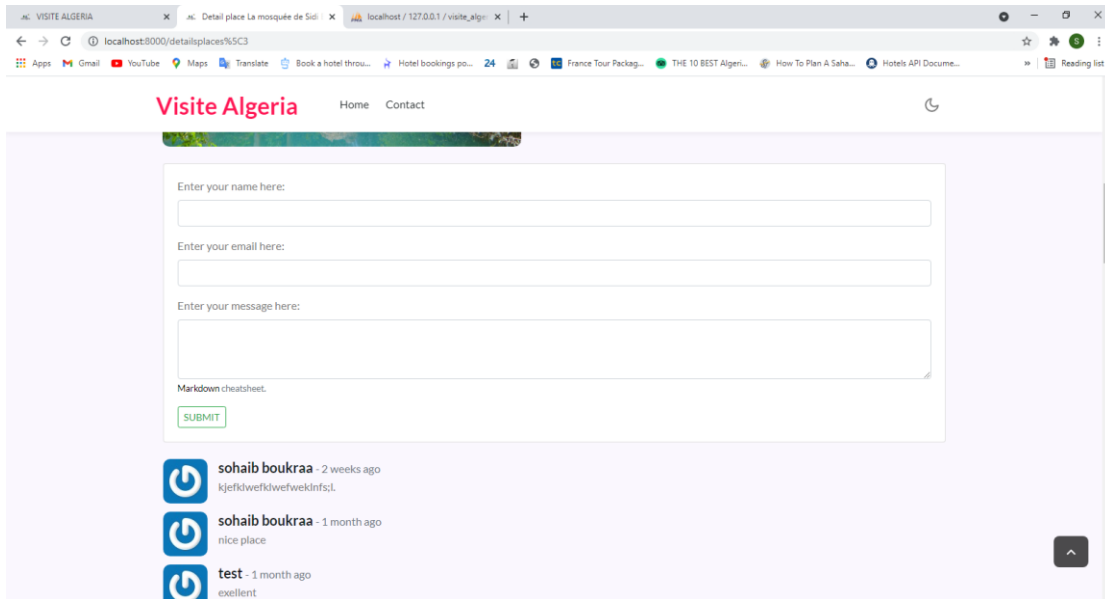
VISITE ALGERIA × Detail place La mosquée de Sidi × localhost / 127.0.0.1 / visite_alge × +

localhost:8000/detailsplaces%5C3

Apps Gmail YouTube Maps Translate Book a hotel throu... Hotel bookings po... 24 France Tour Packag... THE 10 BEST Algeri... How To Plan A Saha... Hotels API Docume... » Reading list

Visite Algeria Home Contact

Enter your name here:

Enter your email here:

Enter your message here:

Markdown cheatsheet.

SUBMIT

sohaib boukraa - 2 weeks ago
kjefklwefklwefweklnfs;l.

sohaib boukraa - 1 month ago
nice place

test - 1 month ago
exellent